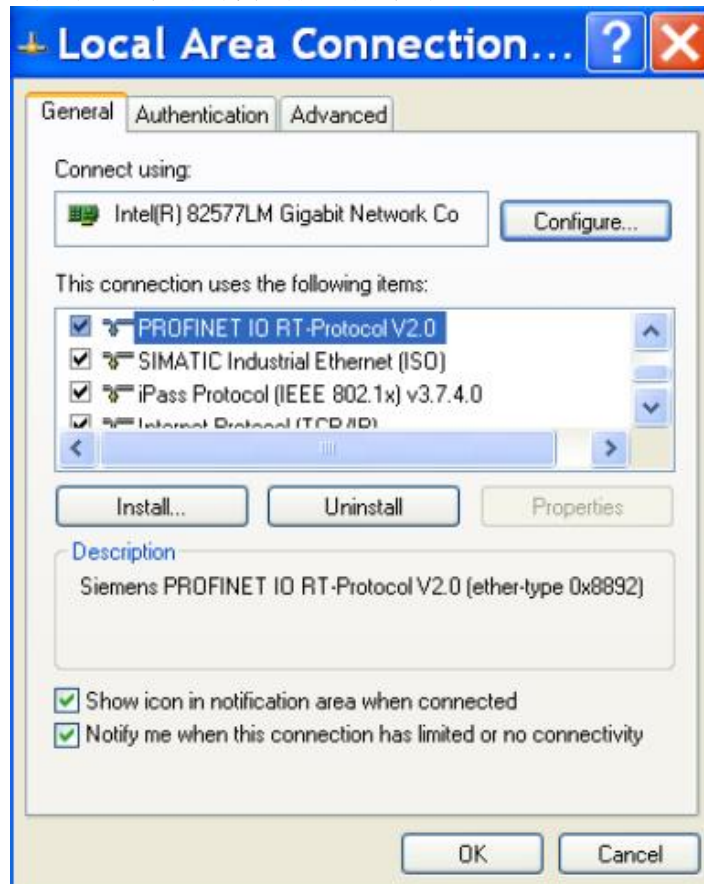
Local Area Connection...

General | Authentication | Advanced

Connect using:

Intel(R) 82577LM Gigabit Network Co

Configure...

This connection uses the following items:

PROFINET IO RT-Protocol V2.0
SIMATIC Industrial Ethernet (ISO)
iPass Protocol (IEEE 802.1x) v3.7.4.0
Internet Protocol (TCP/IP)

Install...
Uninstall
Properties

Description
Siemens PROFINET IO RT-Protocol V2.0 (ether-type 0x8892)

Show icon in notification area when connected
Notify me when this connection has limited or no connectivity

OK
Cancel